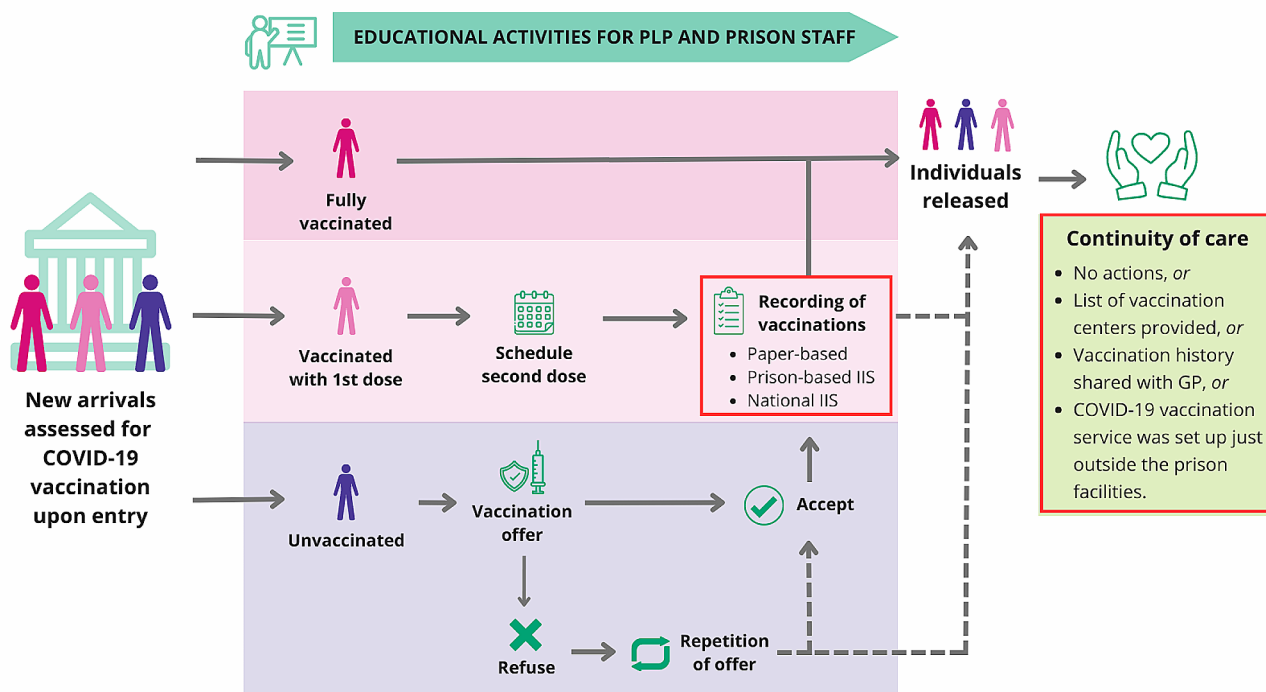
EDUCATIONAL ACTIVITIES FOR PLP AND PRISON STAFF

New arrivals assessed for COVID-19 vaccination upon entry

Fully vaccinated

Vaccinated with 1st dose

Schedule second dose

Recording of vaccinations
• Paper-based
• Prison-based IIS
• National IIS

Unvaccinated

Vaccination offer

Accept

Refuse

Repetition of offer

Individuals released

Continuity of care
• No actions, *or*
• List of vaccination centers provided, *or*
• Vaccination history shared with GP, *or*
• COVID-19 vaccination service was set up just outside the prison facilities.